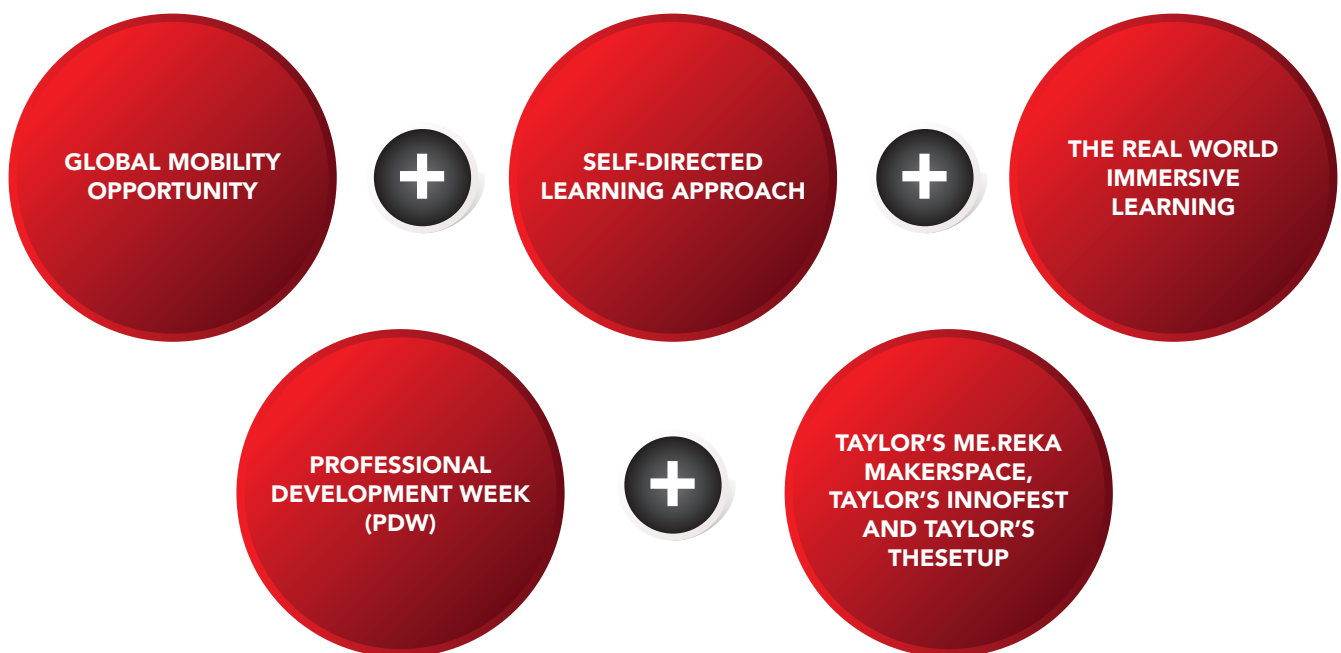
GLOBAL MOBILITY OPPORTUNITY

+

SELF-DIRECTED LEARNING APPROACH

+

THE REAL WORLD IMMERSIVE LEARNING

PROFESSIONAL DEVELOPMENT WEEK (PDW)

+

TAYLOR'S ME.REKA MAKERSPACE, TAYLOR'S INNOFEST AND TAYLOR'S THESETUP